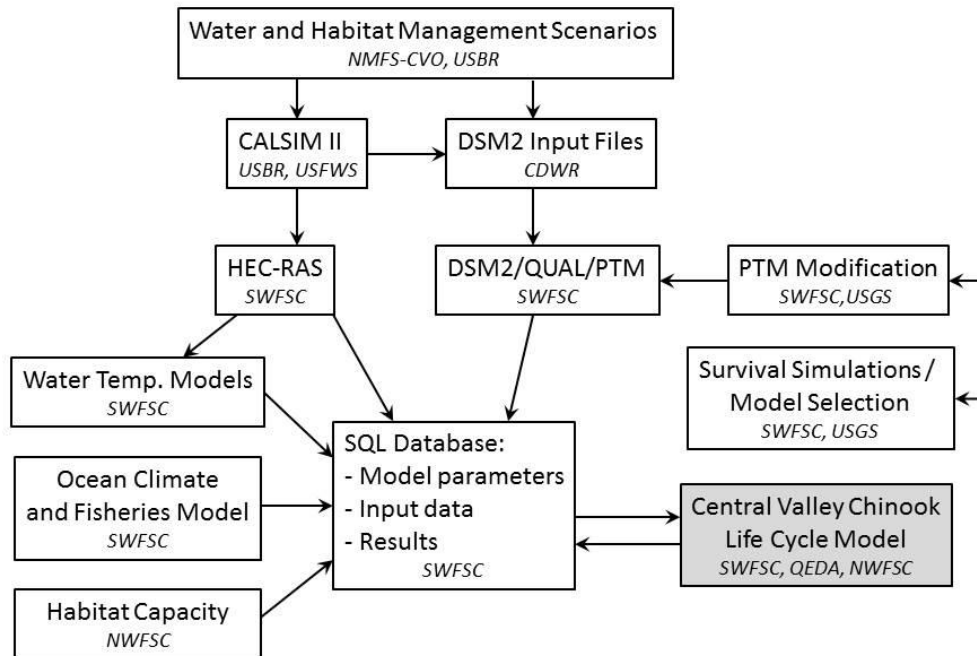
Water and Habitat Management Scenarios
NMFS-CVO, USBR

CALSIM II
USBR, USFWS

DSM2 Input Files
CDWR

HEC-RAS
SWFSC

DSM2/QUAL/PTM
SWFSC

PTM Modification
SWFSC,USGS

Water Temp. Models
SWFSC

Survival Simulations / Model Selection
SWFSC, USGS

Ocean Climate and Fisheries Model
SWFSC

SQL Database:
- Model parameters
- Input data
- Results
SWFSC

Central Valley Chinook Life Cycle Model
SWFSC, QEDA, NWFSC

Habitat Capacity
NWFSC